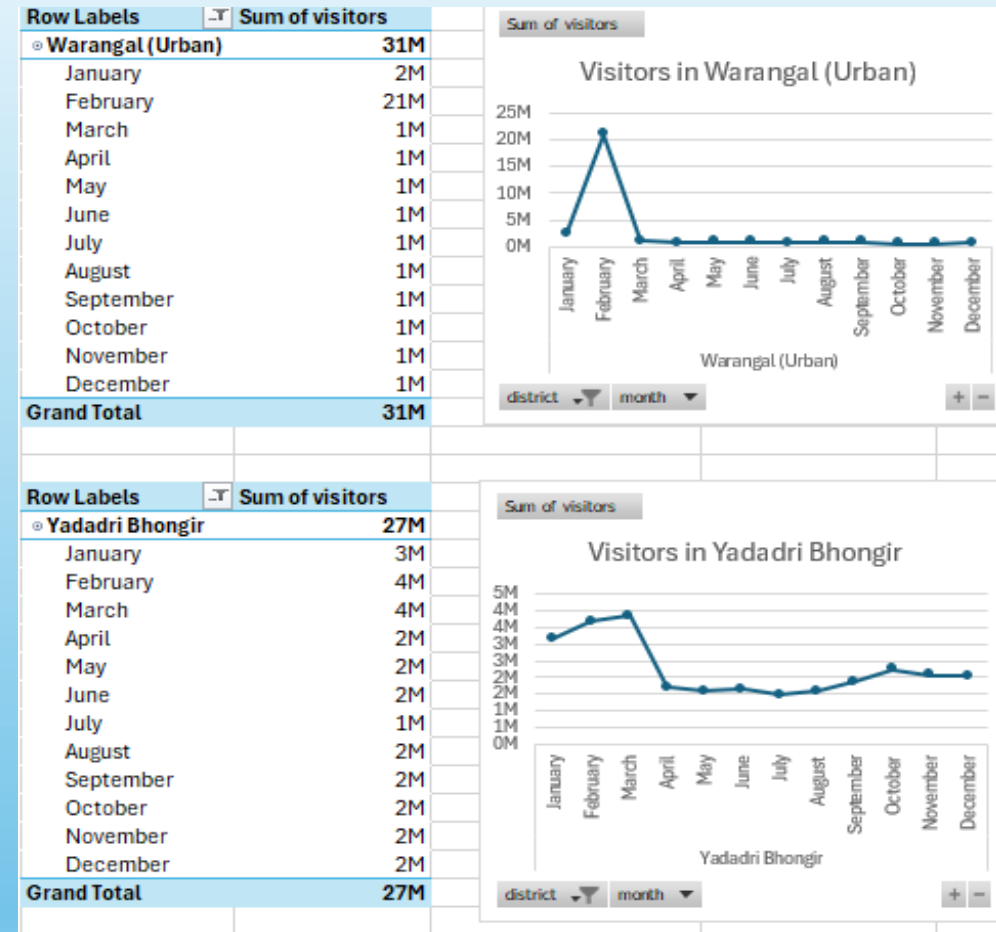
| Row Labels | Sum of visitors |
|---|---|
| Warangal (Urban) | 31M |
| January | 2M |
| February | 21M |
| March | 1M |
| April | 1M |
| May | 1M |
| June | 1M |
| July | 1M |
| August | 1M |
| September | 1M |
| October | 1M |
| November | 1M |
| December | 1M |
| Grand Total | 31M |

Sum of visitors

Visitors in Warangal (Urban)

25M
20M
15M
10M
5M
0M

January February March April May June July August September October November December

Warangal (Urban)

district month

+ −

| Row Labels | Sum of visitors |
|---|---|
| Yadadri Bhongir | 27M |
| January | 3M |
| February | 4M |
| March | 4M |
| April | 2M |
| May | 2M |
| June | 2M |
| July | 1M |
| August | 2M |
| September | 2M |
| October | 2M |
| November | 2M |
| December | 2M |
| Grand Total | 27M |

Sum of visitors

Visitors in Yadadri Bhongir

5M
4M
4M
3M
3M
2M
2M
1M
1M
0M

January February March April May June July August September October November December

Yadadri Bhongir

district month

+ −